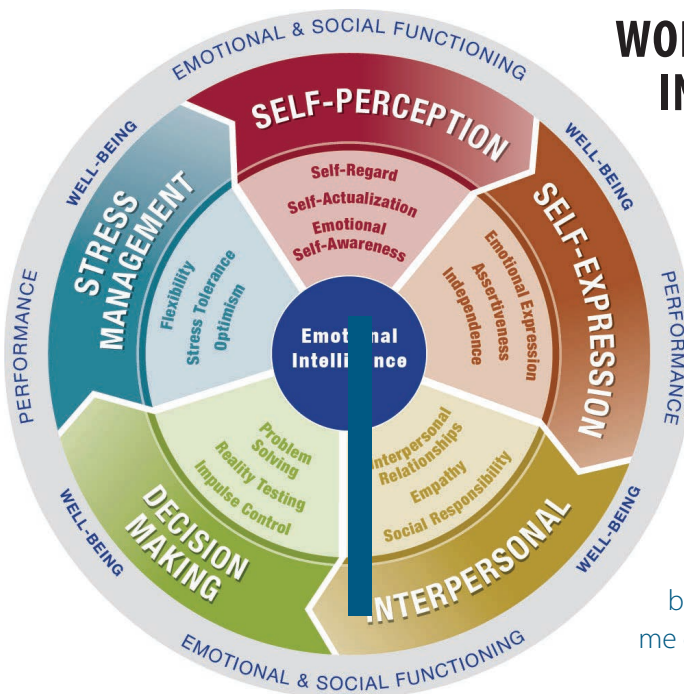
WO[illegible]
IN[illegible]

EMOTIONAL & SOCIAL FUNCTIONING

SELF-PERCEPTION
Self-Regard
Self-Actualization
Emotional Self-Awareness

WELL-BEING

SELF-EXPRESSION
Emotional Expression
Assertiveness
Independence

PERFORMANCE

WELL-BEING

INTERPERSONAL
Interpersonal Relationships
Empathy
Social Responsibility

EMOTIONAL & SOCIAL FUNCTIONING

WELL-BEING

DECISION MAKING
Problem Solving
Reality Testing
Impulse Control

PERFORMANCE

WELL-BEING

STRESS MANAGEMENT
Flexibility
Stress Tolerance
Optimism

Emot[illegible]nal Intelli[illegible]nce

b
me